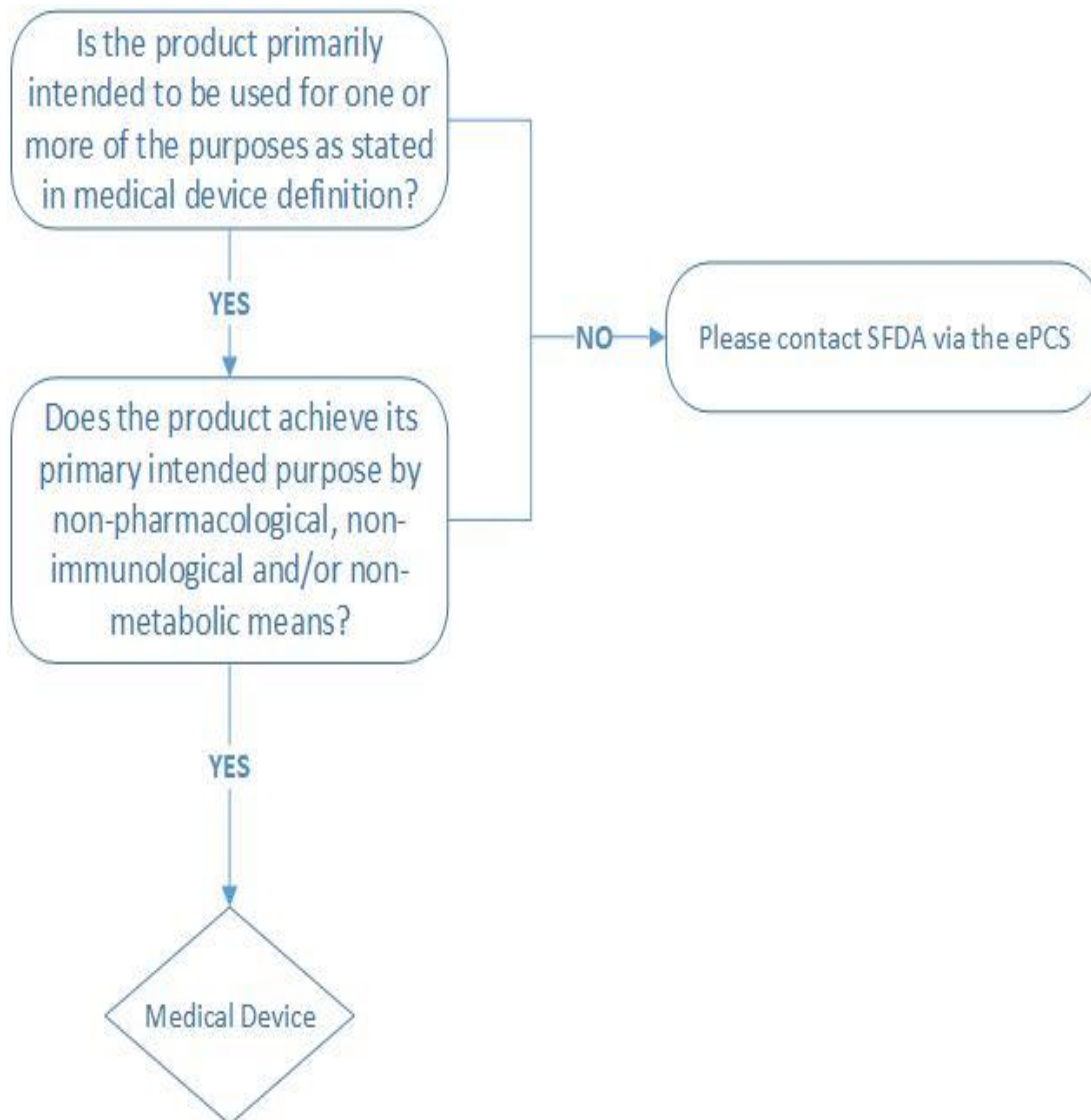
Is the product primarily intended to be used for one or more of the purposes as stated in medical device definition?

YES

NO

Please contact SFDA via the ePCS

Does the product achieve its primary intended purpose by non-pharmacological, non-immunological and/or non-metabolic means?

YES

Medical Device